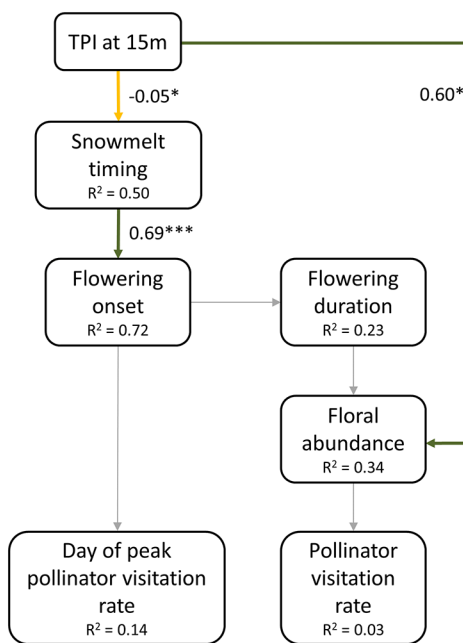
TPI at 15m

0.60*

-0.05*

Snowmelt timing
$R^2$ = 0.50

0.69***

Flowering onset
$R^2$ = 0.72

Flowering duration
$R^2$ = 0.23

Floral abundance
$R^2$ = 0.34

Day of peak pollinator visitation rate
$R^2$ = 0.14

Pollinator visitation rate
$R^2$ = 0.03